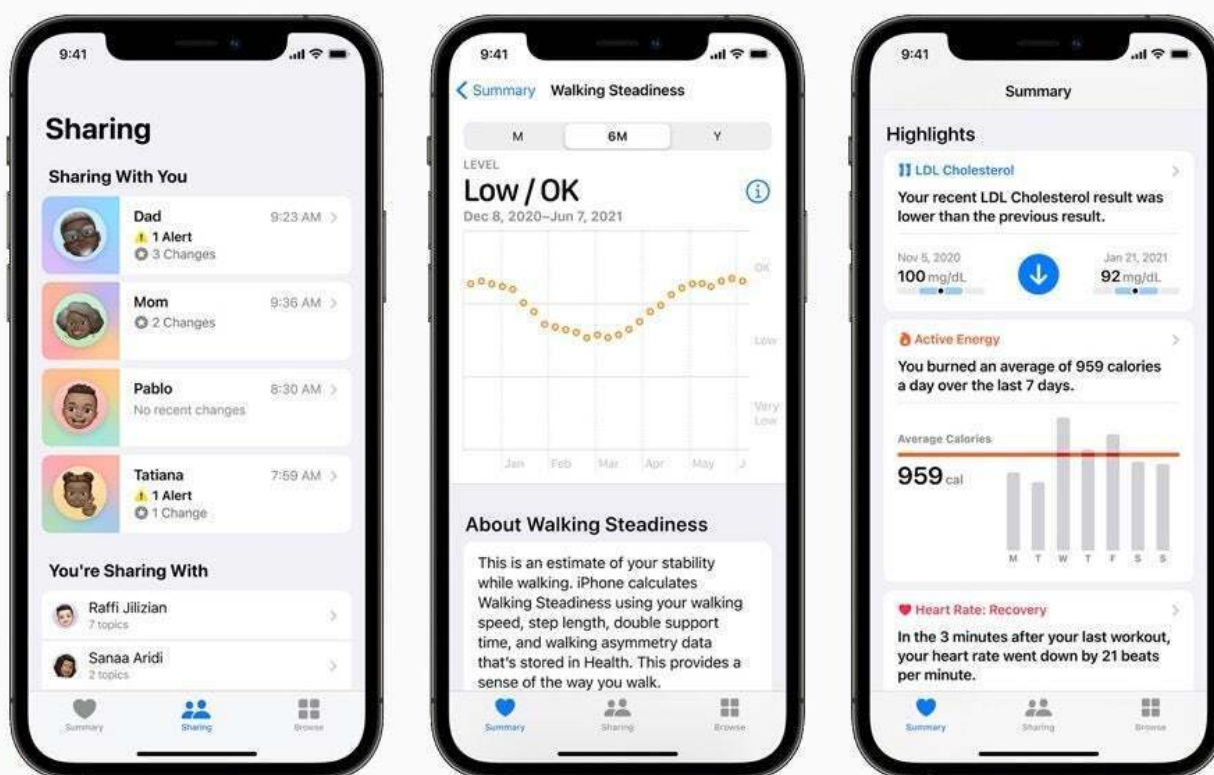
9:41

Sharing

Sharing With You

Dad 9:23 AM
1 Alert
3 Changes

Mom 9:36 AM
2 Changes

Pablo 8:30 AM
No recent changes

Tatiana 7:59 AM
1 Alert
1 Change

You're Sharing With

Raffi Jilizian
7 topics

Sanaa Aridi
2 topics

Summary Sharing Browse

9:41

Summary Walking Steadiness

M 6M Y

LEVEL
Low / OK
Dec 8, 2020–Jun 7, 2021

OK
Low
Very Low

Jan Feb Mar Apr May J

About Walking Steadiness

This is an estimate of your stability while walking. iPhone calculates Walking Steadiness using your walking speed, step length, double support time, and walking asymmetry data that's stored in Health. This provides a sense of the way you walk.

Summary Sharing Browse

9:41

Summary

Highlights

LDL Cholesterol
Your recent LDL Cholesterol result was lower than the previous result.

Nov 5, 2020
100 mg/dL
Jan 21, 2021
92 mg/dL

Active Energy
You burned an average of 959 calories a day over the last 7 days.

Average Calories
959 cal

M T W T F S S

Heart Rate: Recovery
In the 3 minutes after your last workout, your heart rate went down by 21 beats per minute.

Summary Sharing Browse